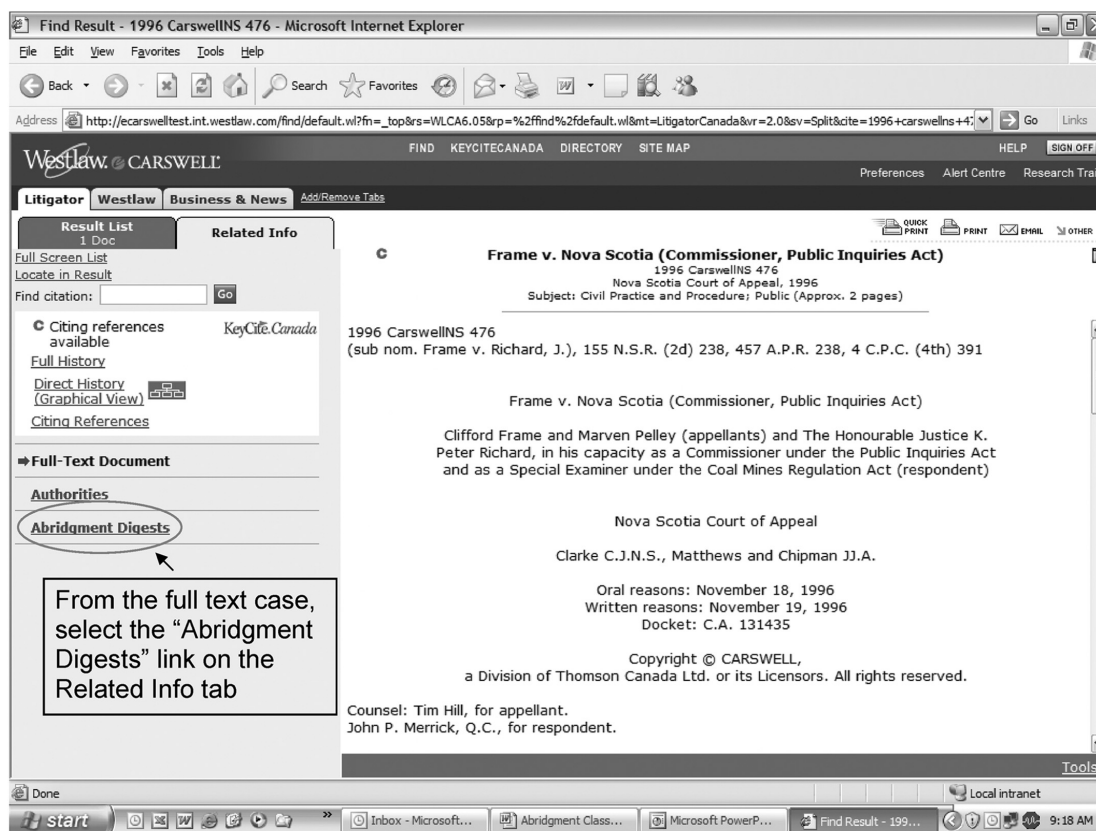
Find Result - 1996 CarswellNS 476 - Microsoft Internet Explorer

File Edit View Favorites Tools Help

Back Search Favorites

Address http://ecarswelltest.int.westlaw.com/find/default.wl?fn=_top&rs=WLCA6.05&rp=%2ffind%2fdefault.wl&mt=LitigatorCanada&vr=2.0&sv=Split&cite=1996+carswellns+4 Go Links

Westlaw. CARSWELL

FIND KEYCITECANADA DIRECTORY SITE MAP HELP SIGN OFF

Preferences Alert Centre Research Trai

Litigator Westlaw Business & News Add/Remove Tabs

Result List 1 Doc

Related Info

Full Screen List

Locate in Result

Find citation: Go

C Citing references available KeyCite.Canada

Full History

Direct History (Graphical View)

Citing References

⇒Full-Text Document

Authorities

Abridgment Digests

From the full text case, select the “Abridgment Digests” link on the Related Info tab

QUICK PRINT PRINT EMAIL OTHER

C Frame v. Nova Scotia (Commissioner, Public Inquiries Act)
1996 CarswellNS 476
Nova Scotia Court of Appeal, 1996
Subject: Civil Practice and Procedure; Public (Approx. 2 pages)

1996 CarswellNS 476
(sub nom. Frame v. Richard, J.), 155 N.S.R. (2d) 238, 457 A.P.R. 238, 4 C.P.C. (4th) 391

Frame v. Nova Scotia (Commissioner, Public Inquiries Act)

Clifford Frame and Marven Pelley (appellants) and The Honourable Justice K. Peter Richard, in his capacity as a Commissioner under the Public Inquiries Act and as a Special Examiner under the Coal Mines Regulation Act (respondent)

Nova Scotia Court of Appeal

Clarke C.J.N.S., Matthews and Chipman JJ.A.

Oral reasons: November 18, 1996
Written reasons: November 19, 1996
Docket: C.A. 131435

Copyright © CARSWELL,
a Division of Thomson Canada Ltd. or its Licensors. All rights reserved.

Counsel: Tim Hill, for appellant.
John P. Merrick, Q.C., for respondent.

Tools

Done Local intranet

start Inbox - Microsoft... Abridgment Class... Microsoft PowerP... Find Result - 199... 9:18 AM